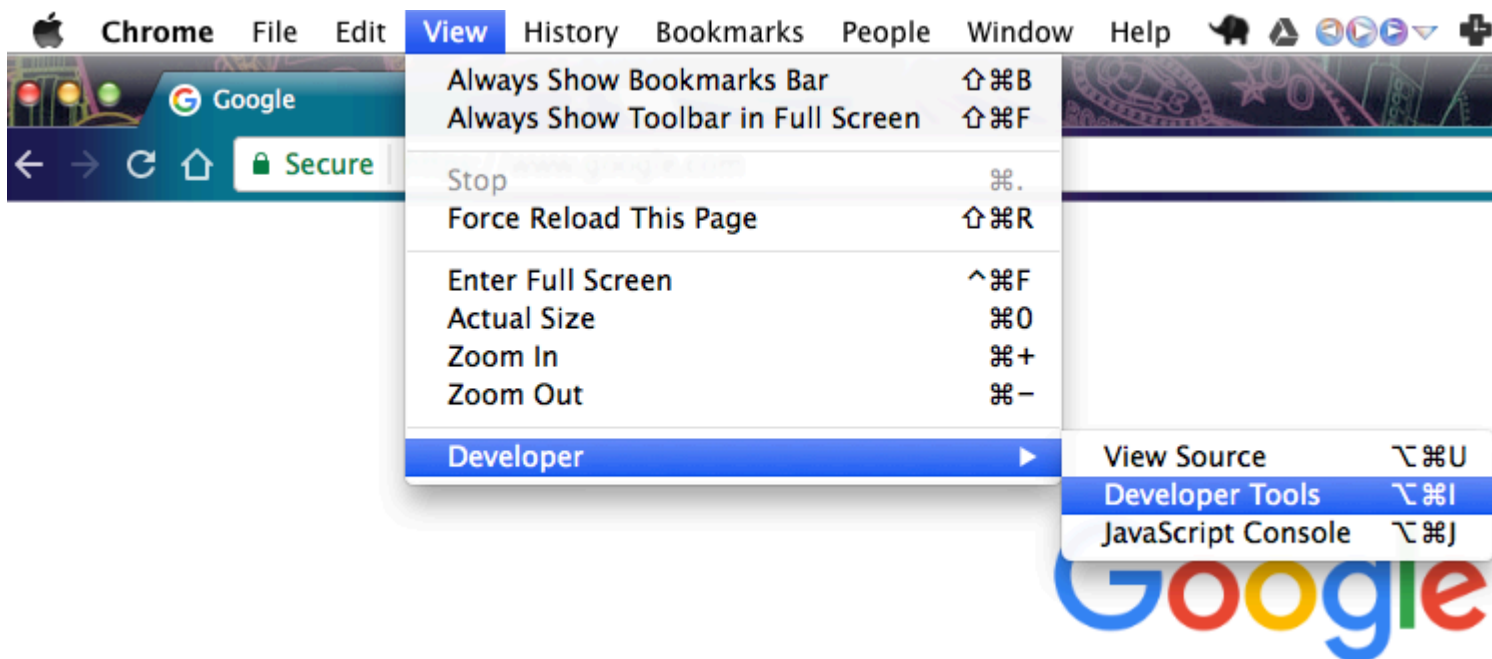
Chrome File Edit View History Bookmarks People Window Help

Google

Secure

Always Show Bookmarks Bar ⇧⌘B
Always Show Toolbar in Full Screen ⇧⌘F

Stop ⌘.
Force Reload This Page ⇧⌘R

Enter Full Screen ^⌘F
Actual Size ⌘0
Zoom In ⌘+
Zoom Out ⌘−

Developer

View Source ⌥⌘U
Developer Tools ⌥⌘I
JavaScript Console ⌥⌘J

Google